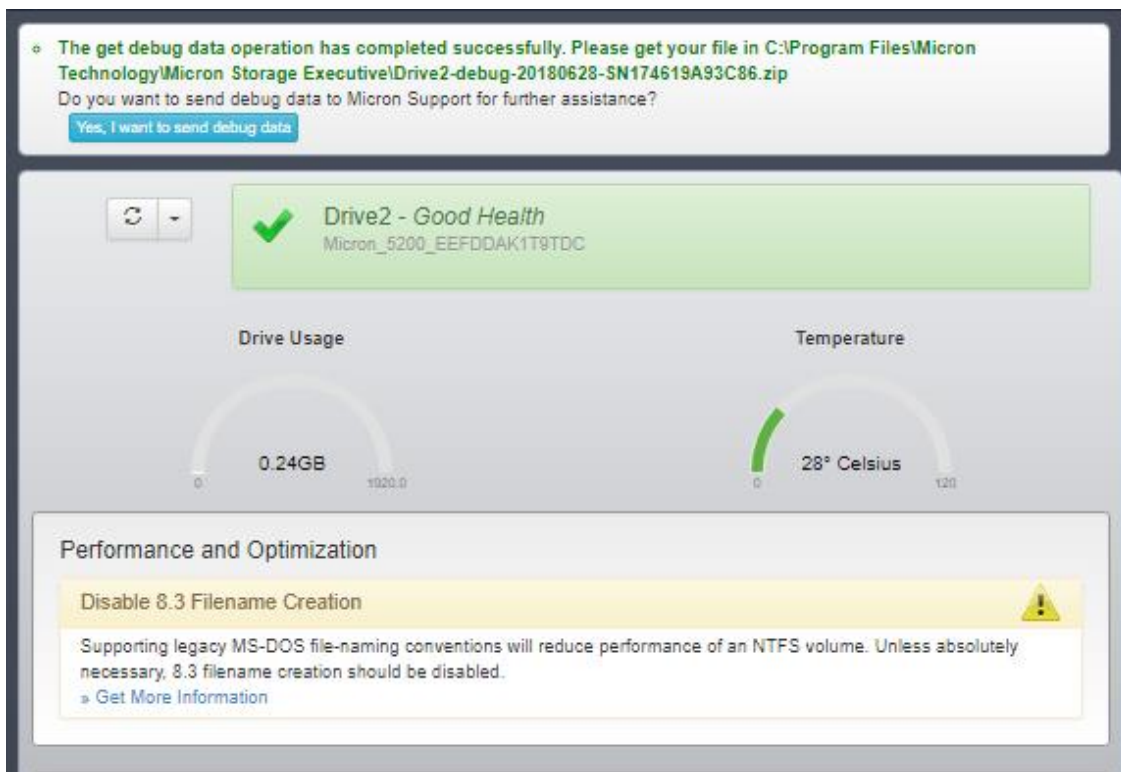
The get debug data operation has completed successfully. Please get your file in C:\Program Files\Micron Technology\Micron Storage Executive\Drive2-debug-20180628-SN174619A93C86.zip
Do you want to send debug data to Micron Support for further assistance?

Yes, I want to send debug data

Drive2 - Good Health
Micron_5200_EEFDDAK1T9TDC

Drive Usage

0.24GB
0
1920.0

Temperature

28° Celsius
0
120

Performance and Optimization

Disable 8.3 Filename Creation

Supporting legacy MS-DOS file-naming conventions will reduce performance of an NTFS volume. Unless absolutely necessary, 8.3 filename creation should be disabled.
» Get More Information